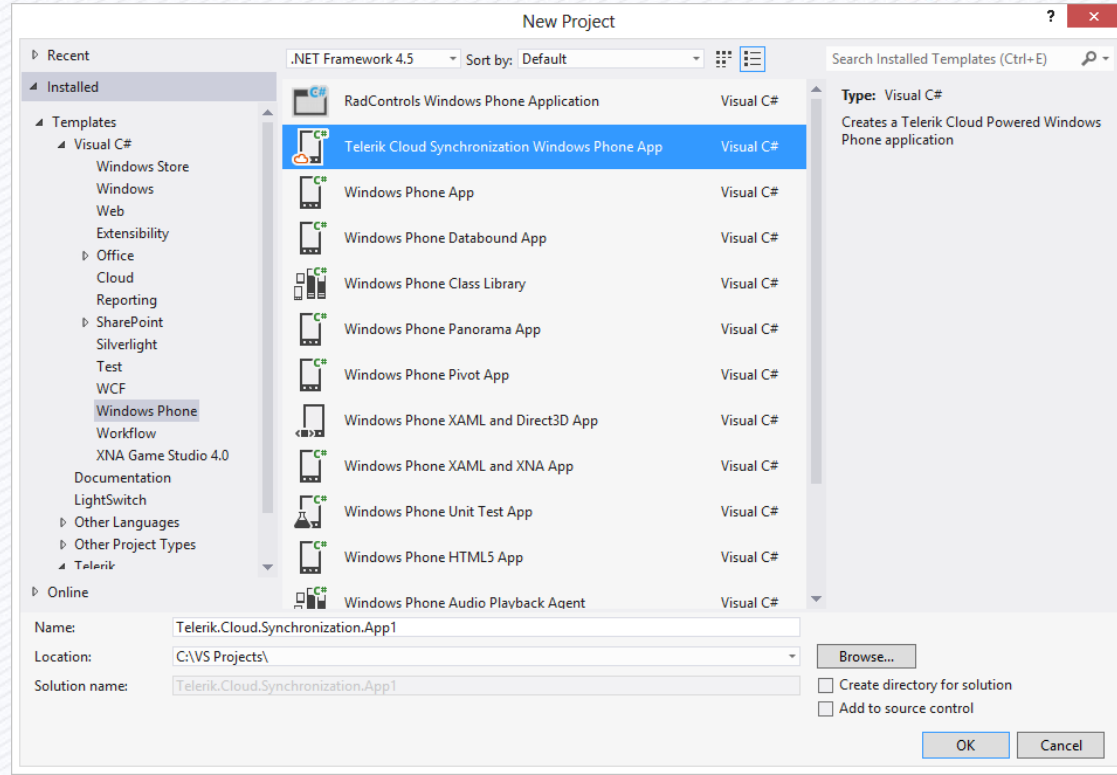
New Project

?

Recent

Installed

Templates

Visual C#

Windows Store

Windows

Web

Extensibility

Office

Cloud

Reporting

SharePoint

Silverlight

Test

WCF

Windows Phone

Workflow

XNA Game Studio 4.0

Documentation

LightSwitch

Other Languages

Other Project Types

Telerik

Online

.NET Framework 4.5

Sort by: Default

| | |
|---|---|
| RadControls Windows Phone Application | Visual C# |
| Telerik Cloud Synchronization Windows Phone App | Visual C# |
| Windows Phone App | Visual C# |
| Windows Phone Databound App | Visual C# |
| Windows Phone Class Library | Visual C# |
| Windows Phone Panorama App | Visual C# |
| Windows Phone Pivot App | Visual C# |
| Windows Phone XAML and Direct3D App | Visual C# |
| Windows Phone XAML and XNA App | Visual C# |
| Windows Phone Unit Test App | Visual C# |
| Windows Phone HTML5 App | Visual C# |
| Windows Phone Audio Playback Agent | Visual C# |

Search Installed Templates (Ctrl+E)

Type: Visual C#

Creates a Telerik Cloud Powered Windows Phone application

Name: Telerik.Cloud.Synchronization.App1

Location: C:\VS Projects\

Browse...

Solution name: Telerik.Cloud.Synchronization.App1

Create directory for solution

Add to source control

OK

Cancel